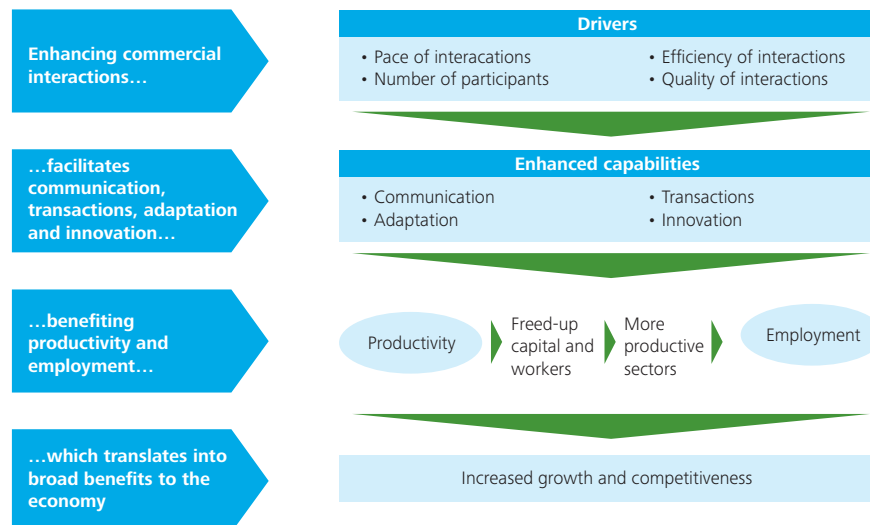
Enhancing commercial interactions…

Drivers

• Pace of interacations
• Number of participants
• Efficiency of interactions
• Quality of interactions

…facilitates communication, transactions, adaptation and innovation…

Enhanced capabilities

• Communication
• Adaptation
• Transactions
• Innovation

…benefiting productivity and employment…

Productivity

Freed-up capital and workers

More productive sectors

Employment

…which translates into broad benefits to the economy

Increased growth and competitiveness